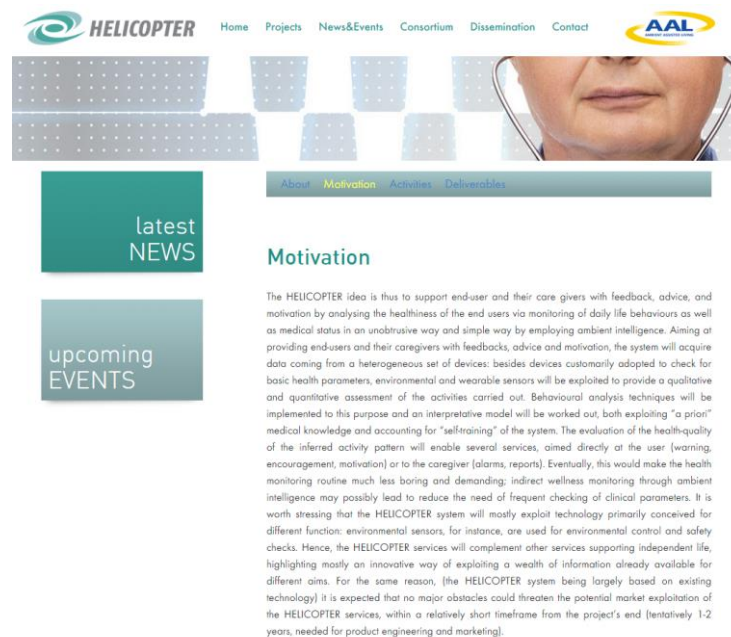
HELICOPTER

Home Projects News&Events Consortium Dissemination Contact

AAL
AMBIENT ASSISTED LIVING

About Motivation Activities Deliverables

latest NEWS

upcoming EVENTS

Motivation

The HELICOPTER idea is thus to support end-user and their care givers with feedback, advice, and motivation by analysing the healthiness of the end users via monitoring of daily life behaviours as well as medical status in an unobtrusive way and simple way by employing ambient intelligence. Aiming at providing end-users and their caregivers with feedbacks, advice and motivation, the system will acquire data coming from a heterogeneous set of devices: besides devices customarily adopted to check for basic health parameters, environmental and wearable sensors will be exploited to provide a qualitative and quantitative assessment of the activities carried out. Behavioural analysis techniques will be implemented to this purpose and an interpretative model will be worked out, both exploiting "a priori" medical knowledge and accounting for "self-training" of the system. The evaluation of the health-quality of the inferred activity pattern will enable several services, aimed directly at the user (warning, encouragement, motivation) or to the caregiver (alarms, reports). Eventually, this would make the health monitoring routine much less boring and demanding; indirect wellness monitoring through ambient intelligence may possibly lead to reduce the need of frequent checking of clinical parameters. It is worth stressing that the HELICOPTER system will mostly exploit technology primarily conceived for different function: environmental sensors, for instance, are used for environmental control and safety checks. Hence, the HELICOPTER services will complement other services supporting independent life, highlighting mostly an innovative way of exploiting a wealth of information already available for different aims. For the same reason, (the HELICOPTER system being largely based on existing technology) it is expected that no major obstacles could threaten the potential market exploitation of the HELICOPTER services, within a relatively short timeframe from the project's end (tentatively 1-2 years, needed for product engineering and marketing).